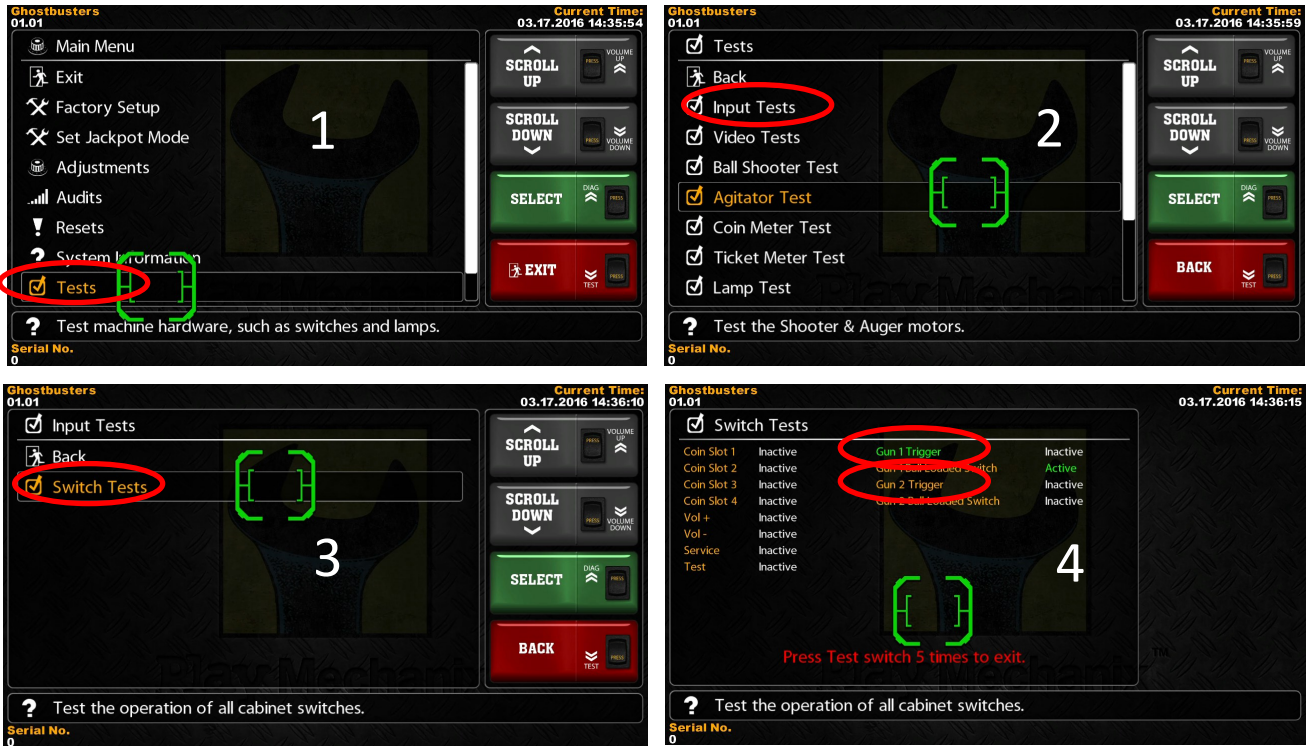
Ghostbusters
01.01

Current Time:
03.17.2016 14:35:54

Main Menu
Exit
Factory Setup
Set Jackpot Mode
Adjustments
Audits
Resets
System Information
Tests

1

SCROLL UP
PRESS
VOLUME UP
SCROLL DOWN
PRESS
VOLUME DOWN
SELECT
DIAG
PRESS
EXIT
TEST
PRESS

Test machine hardware, such as switches and lamps.

Serial No.
0

Ghostbusters
01.01

Current Time:
03.17.2016 14:35:59

Tests
Back
Input Tests
Video Tests
Ball Shooter Test
Agitator Test
Coin Meter Test
Ticket Meter Test
Lamp Test

2

SCROLL UP
PRESS
VOLUME UP
SCROLL DOWN
PRESS
VOLUME DOWN
SELECT
DIAG
PRESS
BACK
TEST
PRESS

Test the Shooter & Auger motors.

Serial No.
0

Ghostbusters
01.01

Current Time:
03.17.2016 14:36:10

Input Tests
Back
Switch Tests

3

SCROLL UP
PRESS
VOLUME UP
SCROLL DOWN
PRESS
VOLUME DOWN
SELECT
DIAG
PRESS
BACK
TEST
PRESS

Test the operation of all cabinet switches.

Serial No.
0

Ghostbusters
01.01

Current Time:
03.17.2016 14:36:15

Switch Tests

| | | | |
|---|---|---|---|
| Coin Slot 1 | Inactive | Gun 1 Trigger | Inactive |
| Coin Slot 2 | Inactive | Gun 1 Ball Loaded Switch | Active |
| Coin Slot 3 | Inactive | Gun 2 Trigger | Inactive |
| Coin Slot 4 | Inactive | Gun 2 Ball Loaded Switch | Inactive |
| Vol + | Inactive | | |
| Vol - | Inactive | | |
| Service | Inactive | | |
| Test | Inactive | | |

4

Press Test switch 5 times to exit.

Test the operation of all cabinet switches.

Serial No.
0